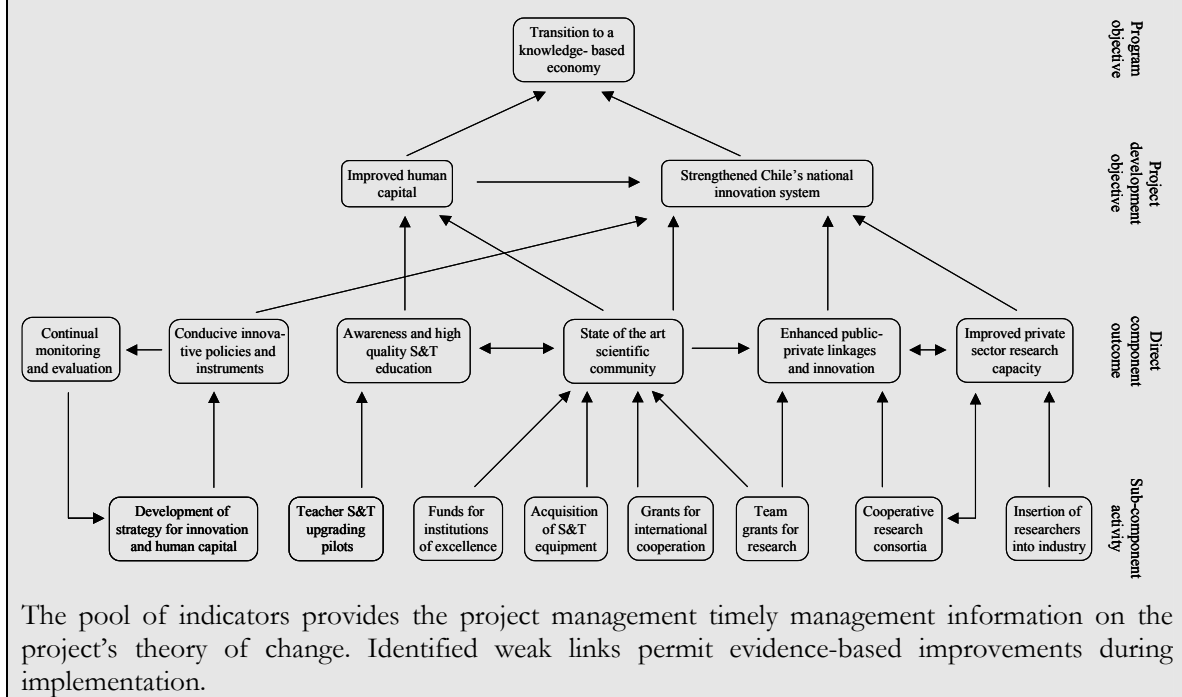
Program objective

Transition to a knowledge- based economy

Project development objective

Improved human capital

Strengthened Chile's national innovation system

Direct component outcome

Continual monitoring and evaluation

Conducive innovative policies and instruments

Awareness and high quality S&T education

State of the art scientific community

Enhanced public-private linkages and innovation

Improved private sector research capacity

Sub-component activity

Development of strategy for innovation and human capital

Teacher S&T upgrading pilots

Funds for institutions of excellence

Acquisition of S&T equipment

Grants for international cooperation

Team grants for research

Cooperative research consortia

Insertion of researchers into industry

The pool of indicators provides the project management timely management information on the project's theory of change. Identified weak links permit evidence-based improvements during implementation.